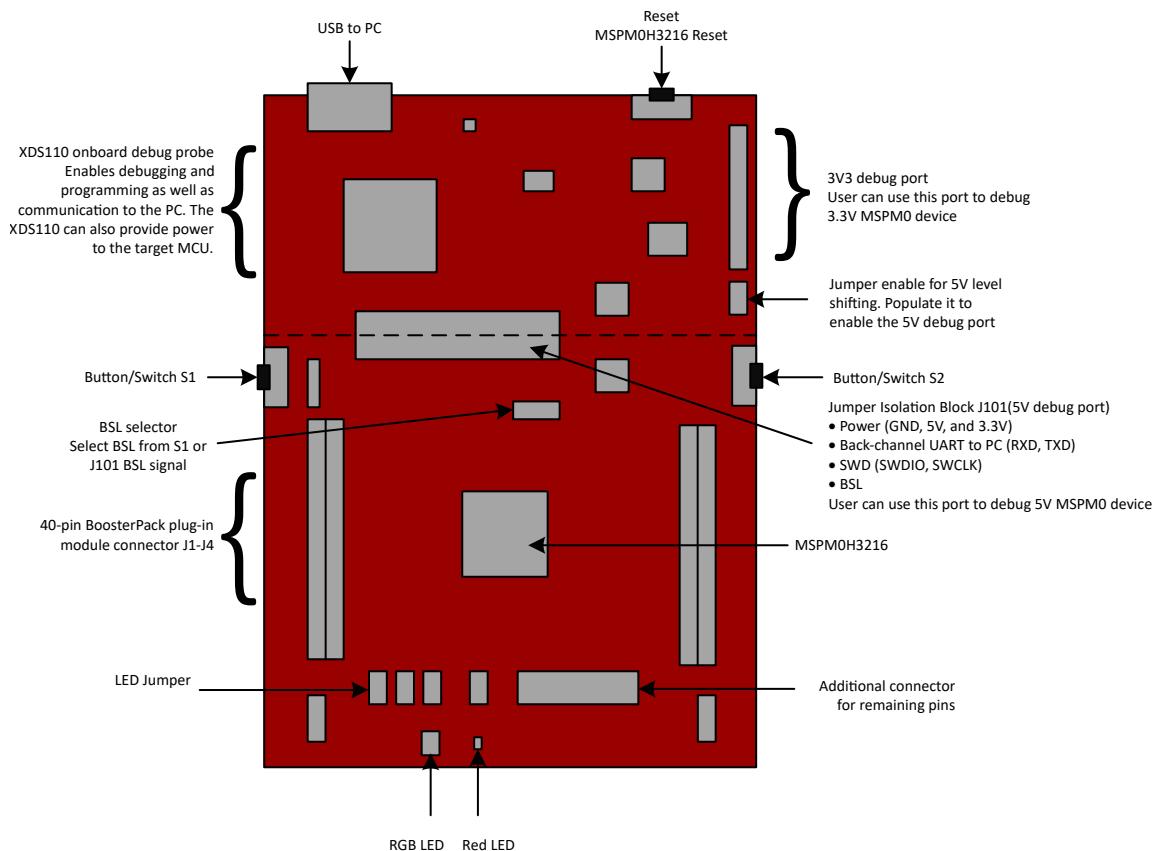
USB to PC

Reset
MSPM0H3216 Reset

XDS110 onboard debug probe
Enables debugging and programming as well as communication to the PC. The XDS110 can also provide power to the target MCU.

3V3 debug port
User can use this port to debug 3.3V MSPM0 device

Jumper enable for 5V level shifting. Populate it to enable the 5V debug port

Button/Switch S1

Button/Switch S2

BSL selector
Select BSL from S1 or J101 BSL signal

Jumper Isolation Block J101(5V debug port)
• Power (GND, 5V, and 3.3V)
• Back-channel UART to PC (RXD, TXD)
• SWD (SWDIO, SWCLK)
• BSL
User can use this port to debug 5V MSPM0 device

40-pin BoosterPack plug-in module connector J1-J4

MSPM0H3216

LED Jumper

Additional connector for remaining pins

RGB LED

Red LED